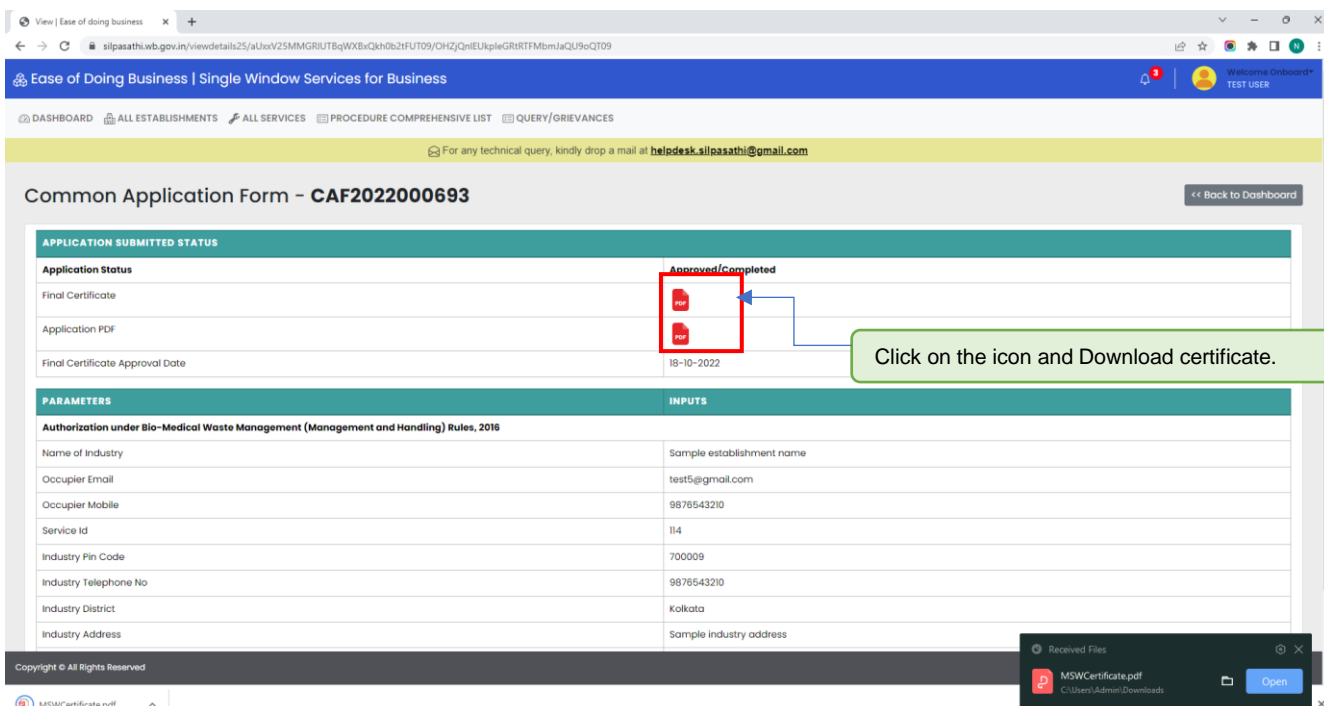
View | Ease of doing business ×  +

silpasathi.wb.gov.in/viewdetails25/aUxxV25MMGRIUTBqWXBxQkh0b2tFUT09/OHZjQnlEUkpleGRtRTFMbmJaQU9oQT09

Ease of Doing Business | Single Window Services for Business

3

Welcome Onboard
TEST USER

DASHBOARD  ALL ESTABLISHMENTS  ALL SERVICES  PROCEDURE COMPREHENSIVE LIST  QUERY/GRIEVANCES

For any technical query, kindly drop a mail at helpdesk.silpasathi@gmail.com

Common Application Form - **CAF2022000693**

<< Back to Dashboard

| APPLICATION SUBMITTED STATUS | |
|---|---|
| **Application Status** | **Approved/Completed** |
| Final Certificate | PDF |
| Application PDF | PDF |
| Final Certificate Approval Date | 18-10-2022 |

Click on the icon and Download certificate.

| PARAMETERS | INPUTS |
|---|---|
| **Authorization under Bio-Medical Waste Management (Management and Handling) Rules, 2016** | |
| Name of Industry | Sample establishment name |
| Occupier Email | test5@gmail.com |
| Occupier Mobile | 9876543210 |
| Service Id | 114 |
| Industry Pin Code | 700009 |
| Industry Telephone No | 9876543210 |
| Industry District | Kolkata |
| Industry Address | Sample industry address |

Copyright © All Rights Reserved

Received Files
MSWCertificate.pdf
C:\Users\Admin\Downloads
Open

MSWCertificate.pdf